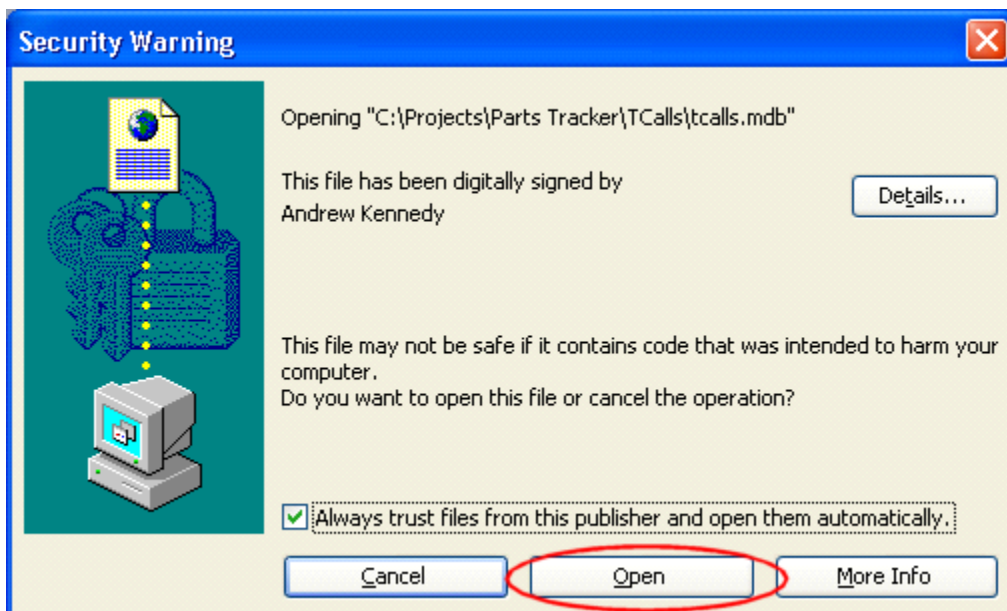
Security Warning

Opening "C:\Projects\Parts Tracker\TCalls\tcalls.mdb"

This file has been digitally signed by
Andrew Kennedy

Details...

This file may not be safe if it contains code that was intended to harm your computer.
Do you want to open this file or cancel the operation?

Always trust files from this publisher and open them automatically.

Cancel

Open

More Info